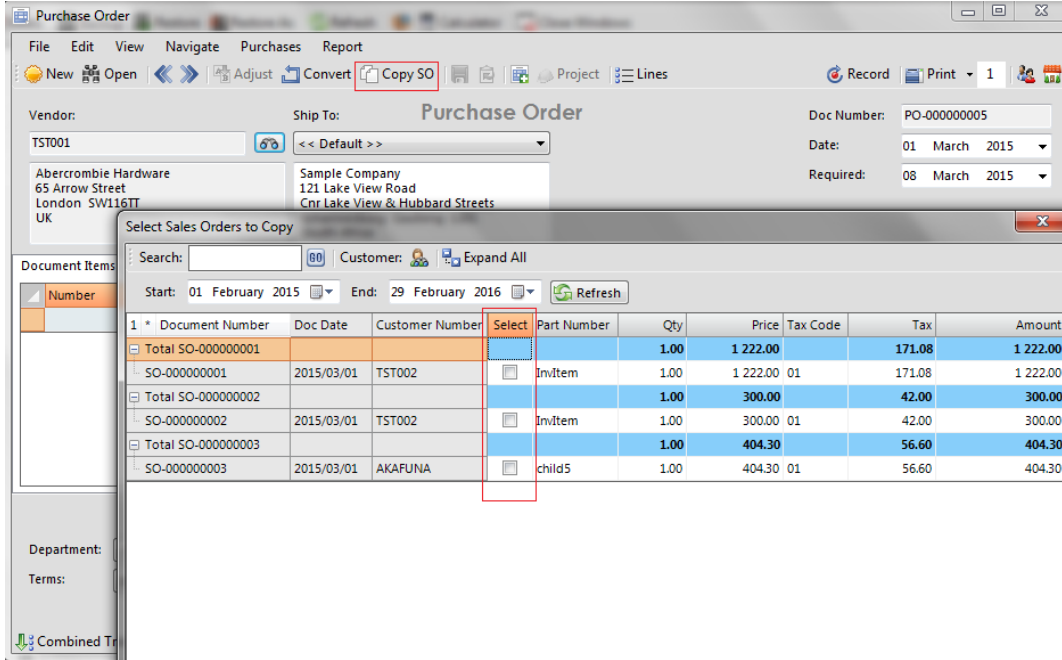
Purchase Order

File Edit View Navigate Purchases Report

New Open Adjust Convert Copy SO Project Lines Record Print 1

Vendor:
TST001
Abercrombie Hardware
65 Arrow Street
London SW116TT
UK

Ship To:
<< Default >>
Sample Company
121 Lake View Road
Cnr Lake View & Hubbard Streets

Purchase Order

Doc Number: PO-000000005
Date: 01 March 2015
Required: 08 March 2015

Document Items
Number

Department:
Terms:
Combined Tr

Select Sales Orders to Copy

Search: Customer: Expand All

Start: 01 February 2015 End: 29 February 2016 Refresh

| 1 * Document Number | Doc Date | Customer Number | Select | Part Number | Qty | Price | Tax Code | Tax | Amount |
|---|---|---|---|---|---|---|---|---|---|
| Total SO-000000001 | | | | | 1.00 | 1 222.00 | | 171.08 | 1 222.00 |
| SO-000000001 | 2015/03/01 | TST002 | | InvItem | 1.00 | 1 222.00 | 01 | 171.08 | 1 222.00 |
| Total SO-000000002 | | | | | 1.00 | 300.00 | | 42.00 | 300.00 |
| SO-000000002 | 2015/03/01 | TST002 | | InvItem | 1.00 | 300.00 | 01 | 42.00 | 300.00 |
| Total SO-000000003 | | | | | 1.00 | 404.30 | | 56.60 | 404.30 |
| SO-000000003 | 2015/03/01 | AKAFUNA | | child5 | 1.00 | 404.30 | 01 | 56.60 | 404.30 |